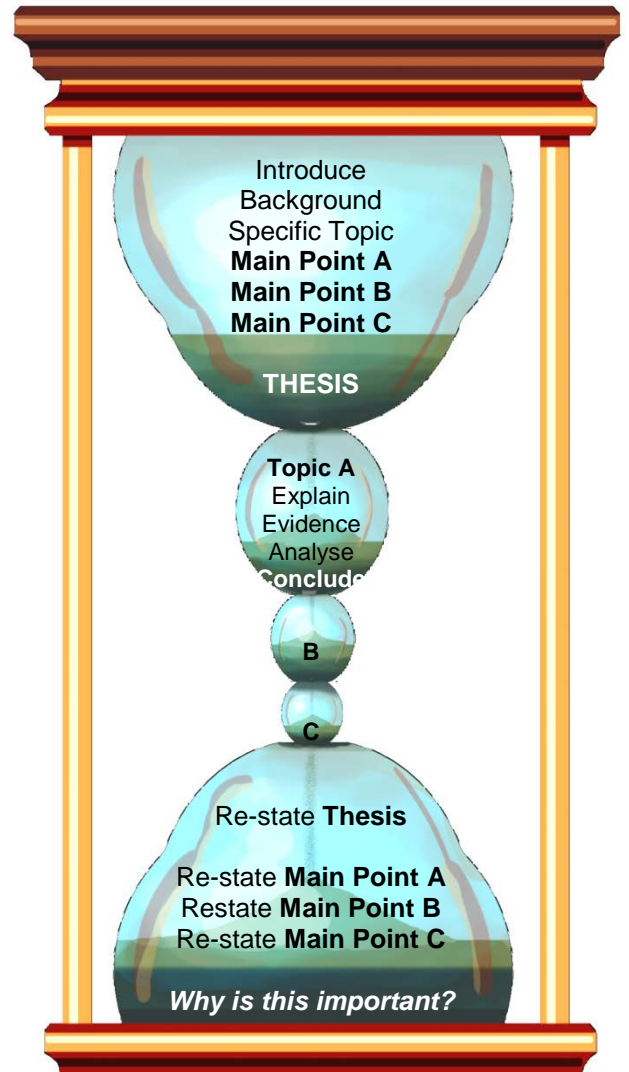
Introduce
Background
Specific Topic
**Main Point A**
**Main Point B**
**Main Point C**

**THESIS**

**Topic A**
Explain
Evidence
Analyse
**Conclude**

**B**

**C**

Re-state **Thesis**

Re-state **Main Point A**
Restate **Main Point B**
Re-state **Main Point C**

***Why is this important?***